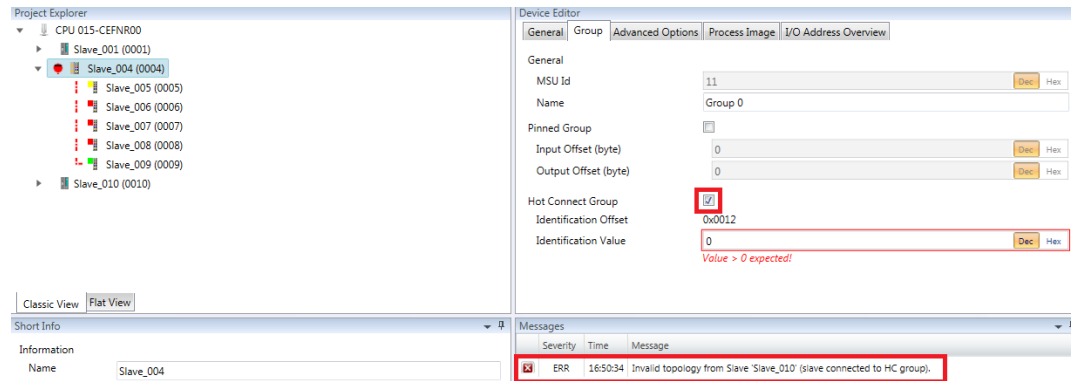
Project Explorer

CPU 015-CEFNR00
Slave_001 (0001)
Slave_004 (0004)
Slave_005 (0005)
Slave_006 (0006)
Slave_007 (0007)
Slave_008 (0008)
Slave_009 (0009)
Slave_010 (0010)

Classic View | Flat View

Device Editor

General | Group | Advanced Options | Process Image | I/O Address Overview

General
MSU Id 11 Dec Hex
Name Group 0
Pinned Group
Input Offset (byte) 0 Dec Hex
Output Offset (byte) 0 Dec Hex
Hot Connect Group
Identification Offset 0x0012
Identification Value 0 Dec Hex
Value > 0 expected!

Short Info
Information
Name Slave_004

Messages
| | Severity | Time | Message |
|---|---|---|---|
| | ERR | 16:50:34 | Invalid topology from Slave 'Slave_010' (slave connected to HC group). |